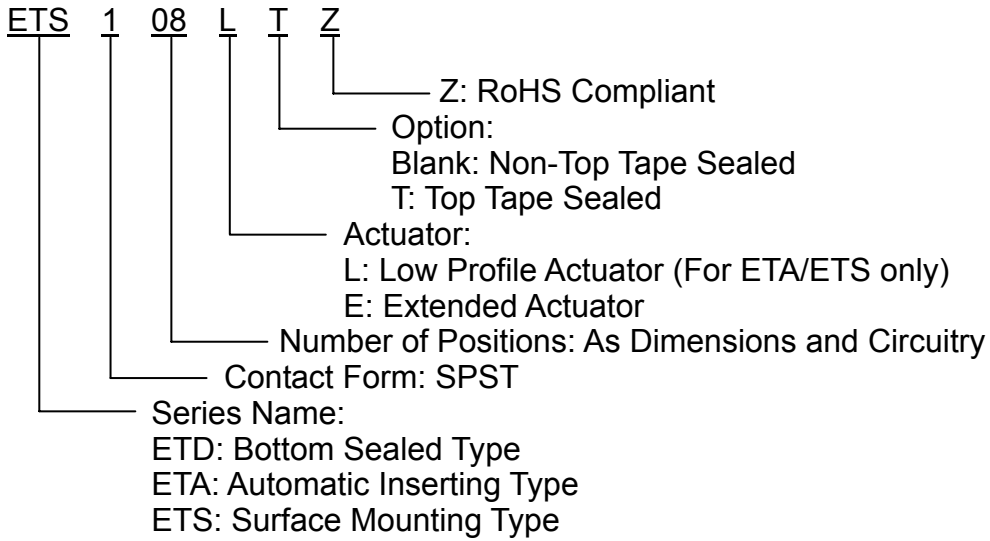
ETS 1 08 L T Z

Z: RoHS Compliant

Option:
Blank: Non-Top Tape Sealed
T: Top Tape Sealed

Actuator:
L: Low Profile Actuator (For ETA/ETS only)
E: Extended Actuator

Number of Positions: As Dimensions and Circuitry

Contact Form: SPST

Series Name:
ETD: Bottom Sealed Type
ETA: Automatic Inserting Type
ETS: Surface Mounting Type